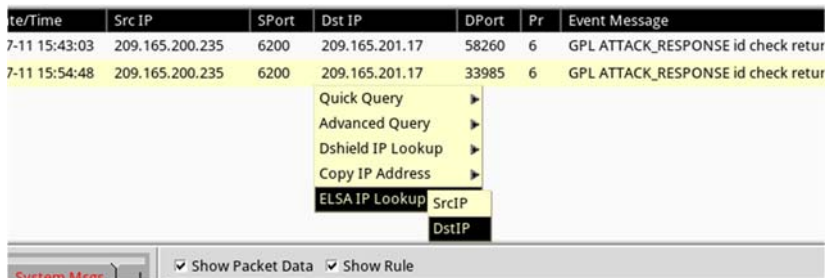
| te/Time | Src IP | SPort | Dst IP | DPort | Pr | Event Message |
|---|---|---|---|---|---|---|
| 7-11 15:43:03 | 209.165.200.235 | 6200 | 209.165.201.17 | 58260 | 6 | GPL ATTACK_RESPONSE id check retur |
| 7-11 15:54:48 | 209.165.200.235 | 6200 | 209.165.201.17 | 33985 | 6 | GPL ATTACK_RESPONSE id check retur |

Quick Query
Advanced Query
Dshield IP Lookup
Copy IP Address
ELSA IP Lookup
SrcIP
DstIP

System Msgs
Show Packet Data
Show Rule